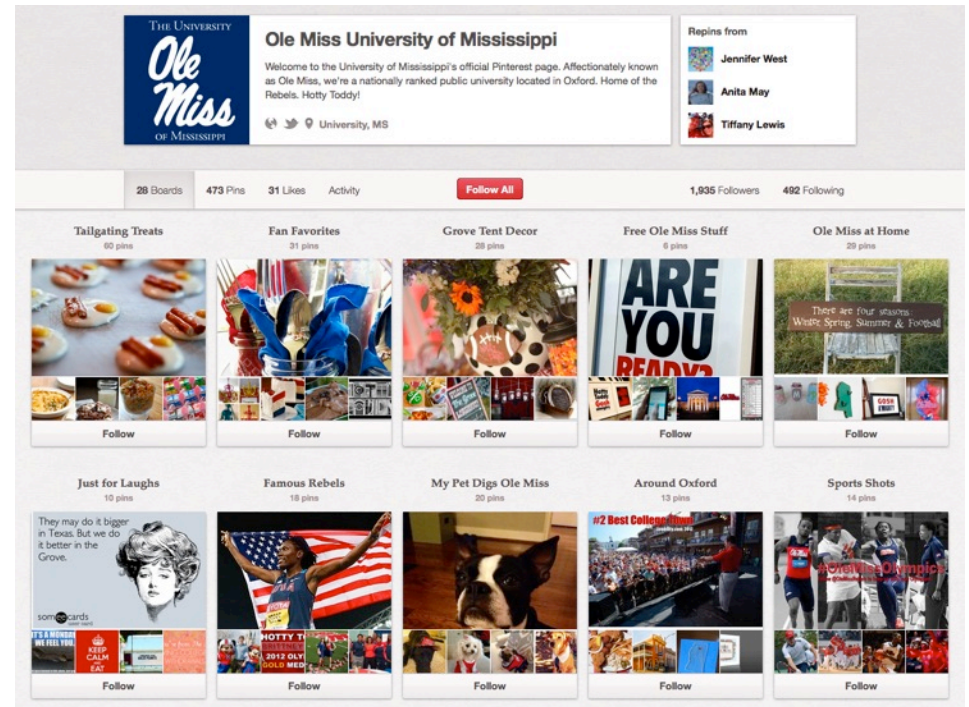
THE UNIVERSITY
Ole Miss
OF MISSISSIPPI

Ole Miss University of Mississippi

Welcome to the University of Mississippi's official Pinterest page. Affectionately known as Ole Miss, we're a nationally ranked public university located in Oxford. Home of the Rebels. Hotty Toddy!

University, MS

Repins from
Jennifer West
Anita May
Tiffany Lewis

28 Boards 473 Pins 31 Likes Activity Follow All 1,935 Followers 492 Following

Tailgating Treats
60 pins
Follow

Fan Favorites
31 pins
Follow

Grove Tent Decor
28 pins
Follow

Free Ole Miss Stuff
6 pins
ARE YOU READY?
Follow

Ole Miss at Home
29 pins
There are four seasons: Winter, Spring, Summer & Football
Follow

Just for Laughs
10 pins
They may do it bigger in Texas. But we do it better in the Grove.
someecards
KEEP CALM AND EAT
Follow

Famous Rebels
18 pins
HOTTY T
GOLD MED
Follow

My Pet Digs Ole Miss
20 pins
Follow

Around Oxford
13 pins
#2 Best College Town
Follow

Sports Shots
14 pins
#OleMissOlympics
Follow